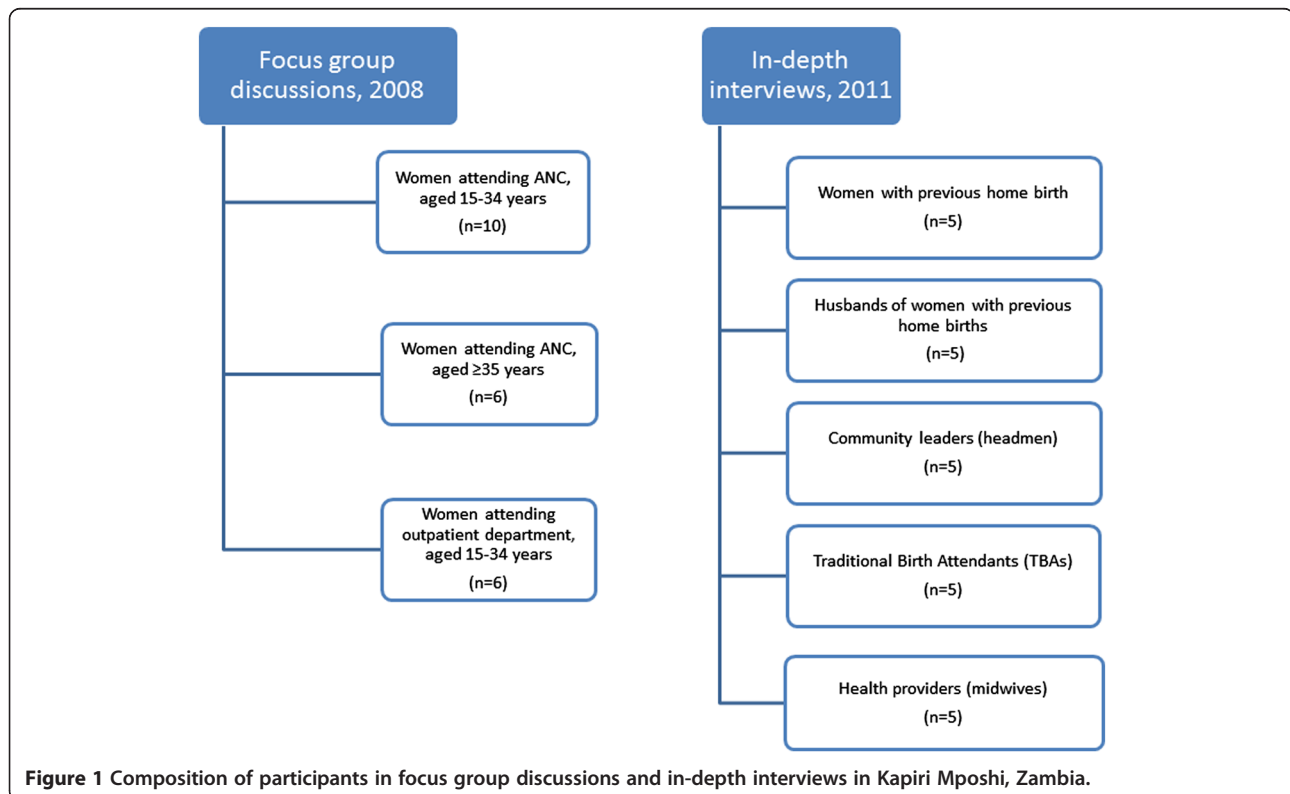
Focus group discussions, 2008

Women attending ANC, aged 15-34 years
(n=10)

Women attending ANC, aged ≥35 years
(n=6)

Women attending outpatient department, aged 15-34 years
(n=6)

In-depth interviews, 2011

Women with previous home birth
(n=5)

Husbands of women with previous home births
(n=5)

Community leaders (headmen)
(n=5)

Traditional Birth Attendants (TBAs)
(n=5)

Health providers (midwives)
(n=5)

**Figure 1** Composition of participants in focus group discussions and in-depth interviews in Kapiri Mposhi, Zambia.